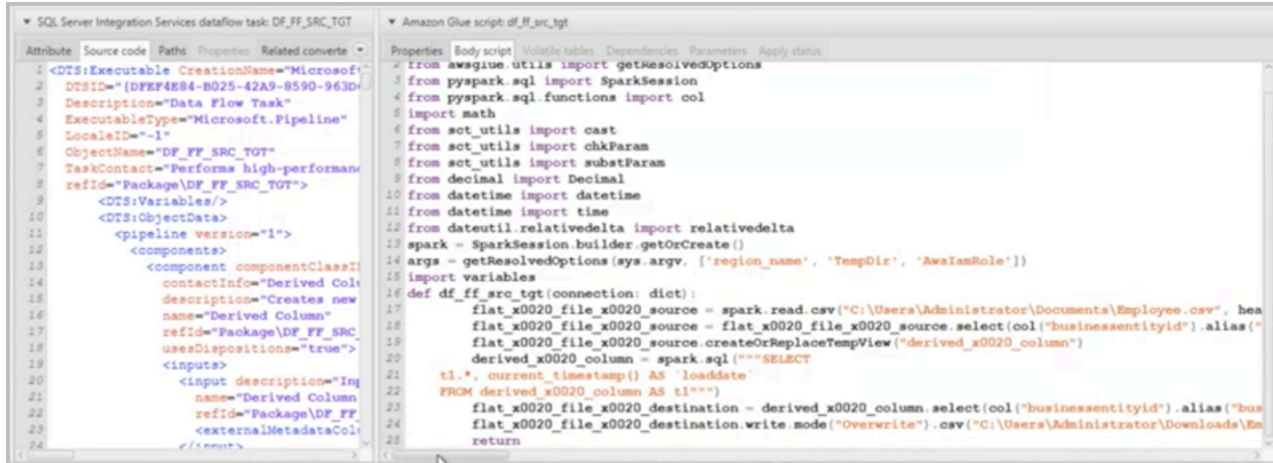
▾ SQL Server Integration Services dataflow task: DF_FF_SRC_TGT

Attribute | Source code | Paths | Properties | Related converte ▾

1 <DTS:Executable CreationName="Microsof
2 DTSID="{DFEF4E84-B025-42A9-8590-963D
3 Description="Data Flow Task"
4 ExecutableType="Microsoft.Pipeline"
5 LocaleID="-1"
6 ObjectName="DF_FF_SRC_TGT"
7 TaskContact="Performs high-performan
8 refId="Package\DF_FF_SRC_TGT">
9 <DTS:Variables/>
10 <DTS:ObjectData>
11 <pipeline version="1">
12 <components>
13 <component componentClassI
14 contactInfo="Derived Col
15 description="Creates new
16 name="Derived Column"
17 refId="Package\DF_FF_SRC_
18 usesDispositions="true">
19 <inputs>
20 <input description="In
21 name="Derived Column
22 refId="Package\DF_FF
23 <externalMetadataCol
24 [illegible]

▾ Amazon Glue script: df_ff_src_tgt

Properties | Body script | Volatile tables | Dependencies | Parameters | Apply status

2 from awsglue.utils import getResolvedOptions
3 from pyspark.sql import SparkSession
4 from pyspark.sql.functions import col
5 import math
6 from sct_utils import cast
7 from sct_utils import chkParam
8 from sct_utils import substParam
9 from decimal import Decimal
10 from datetime import datetime
11 from datetime import time
12 from dateutil.relativedelta import relativedelta
13 spark = SparkSession.builder.getOrCreate()
14 args = getResolvedOptions(sys.argv, ['region_name', 'TempDir', 'AwsIamRole'])
15 import variables
16 def df_ff_src_tgt(connection: dict):
17 flat_x0020_file_x0020_source = spark.read.csv("C:\Users\Administrator\Documents\Employee.csv", hea
18 flat_x0020_file_x0020_source = flat_x0020_file_x0020_source.select(col("businessentityid").alias("
19 flat_x0020_file_x0020_source.createOrReplaceTempView("derived_x0020_column")
20 derived_x0020_column = spark.sql("""SELECT
21 t1.*, current_timestamp() AS `loaddate`
22 FROM derived_x0020_column AS t1""")
23 flat_x0020_file_x0020_destination = derived_x0020_column.select(col("businessentityid").alias("bus
24 flat_x0020_file_x0020_destination.write.mode("Overwrite").csv("C:\Users\Administrator\Downloads\Em
25 return